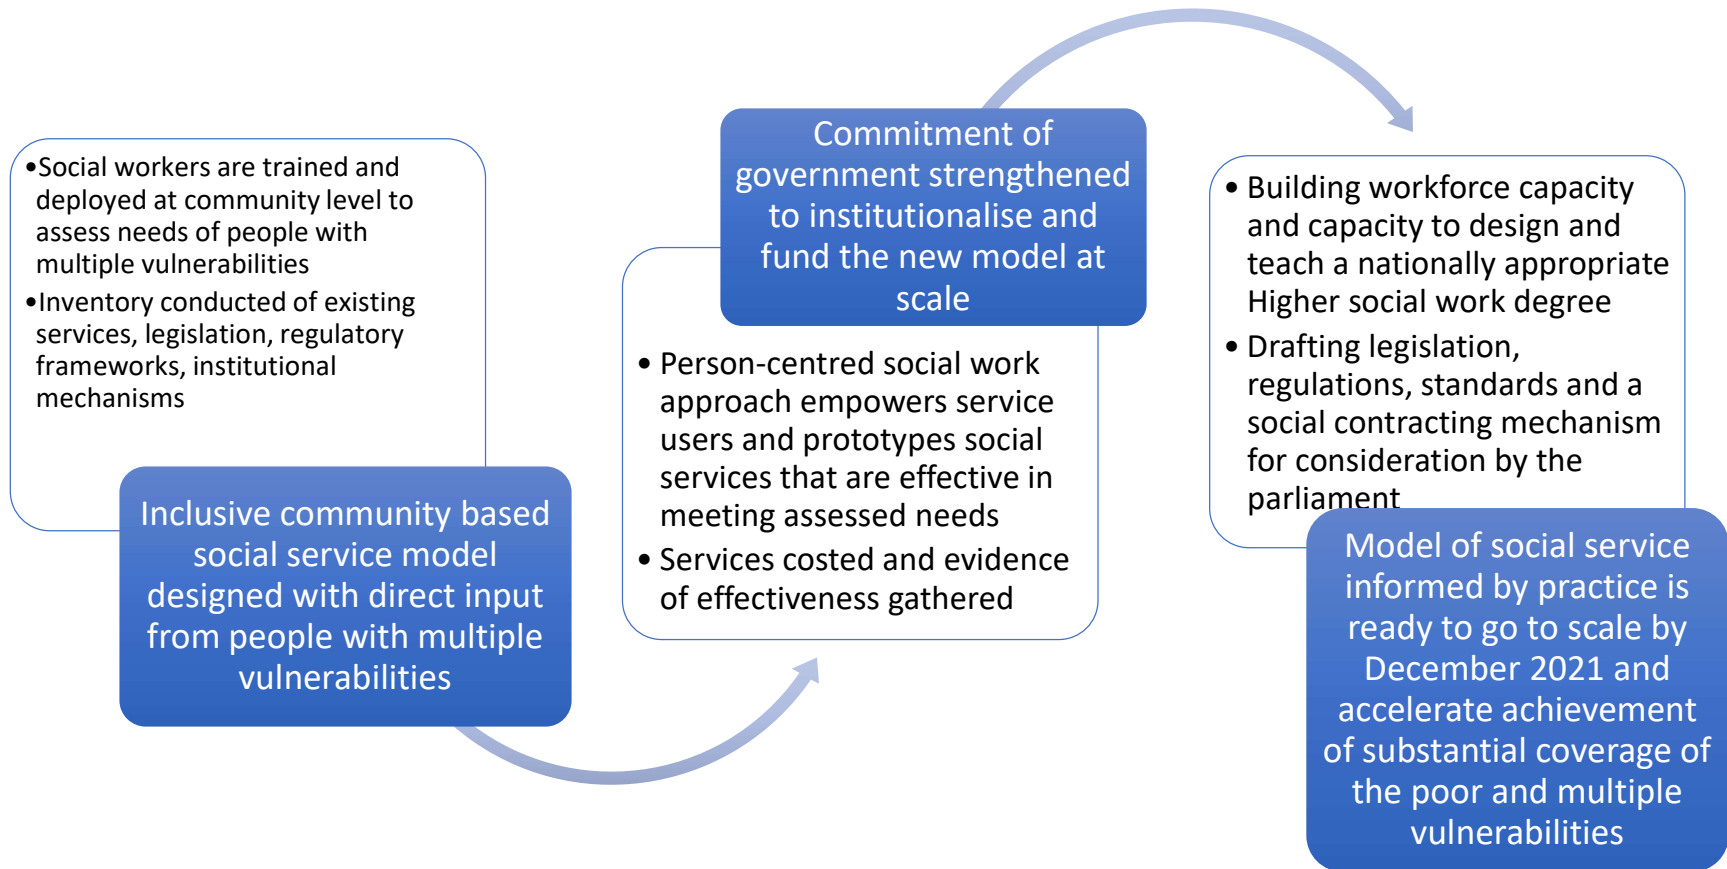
•Social workers are trained and deployed at community level to assess needs of people with multiple vulnerabilities
•Inventory conducted of existing services, legislation, regulatory frameworks, institutional mechanisms

Inclusive community based social service model designed with direct input from people with multiple vulnerabilities

Commitment of government strengthened to institutionalise and fund the new model at scale

• Person-centred social work approach empowers service users and prototypes social services that are effective in meeting assessed needs
• Services costed and evidence of effectiveness gathered

• Building workforce capacity and capacity to design and teach a nationally appropriate Higher social work degree
• Drafting legislation, regulations, standards and a social contracting mechanism for consideration by the parliament

Model of social service informed by practice is ready to go to scale by December 2021 and accelerate achievement of substantial coverage of the poor and multiple vulnerabilities